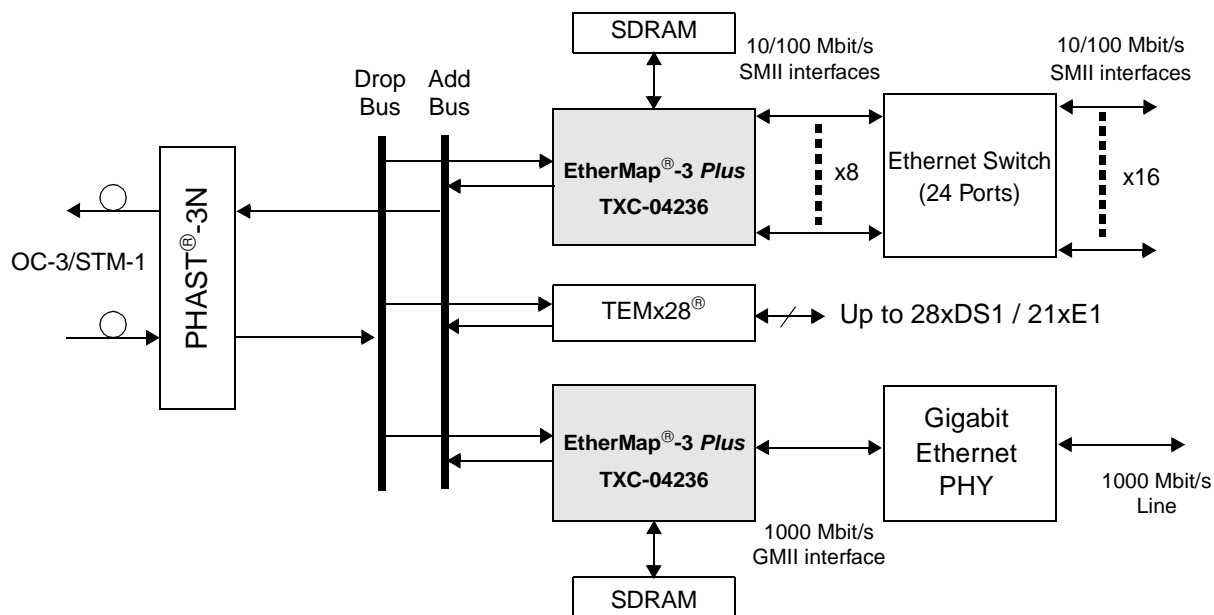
SDRAM

10/100 Mbit/s SMII interfaces

10/100 Mbit/s SMII interfaces

Drop Bus

Add Bus

EtherMap®-3 *Plus*
TXC-04236

x8

Ethernet Switch (24 Ports)

x16

OC-3/STM-1

PHAST®-3N

TEMx28®

Up to 28xDS1 / 21xE1

EtherMap®-3 *Plus*
TXC-04236

Gigabit Ethernet PHY

1000 Mbit/s Line

1000 Mbit/s GMII interface

SDRAM